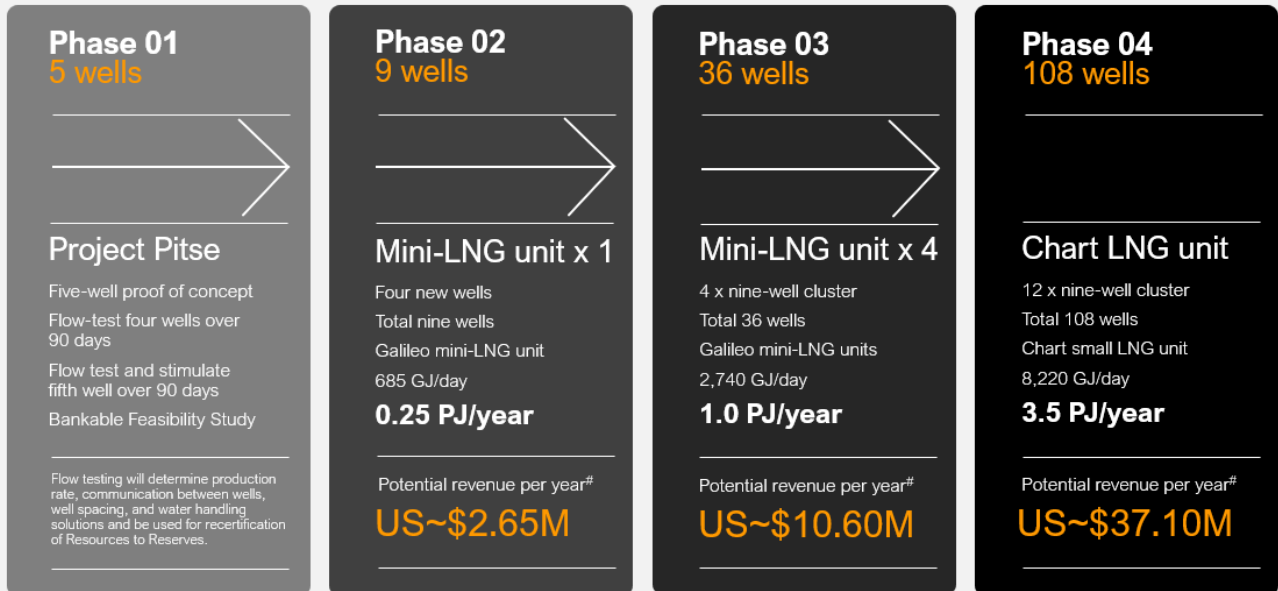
Phase 01
5 wells

Project Pitse

Five-well proof of concept

Flow-test four wells over 90 days

Flow test and stimulate fifth well over 90 days

Bankable Feasibility Study

Flow testing will determine production rate, communication between wells, well spacing, and water handling solutions and be used for recertification of Resources to Reserves.

Phase 02
9 wells

Mini-LNG unit x 1

Four new wells

Total nine wells

Galileo mini-LNG unit

685 GJ/day

0.25 PJ/year

Potential revenue per year#

US~$2.65M

Phase 03
36 wells

Mini-LNG unit x 4

4 x nine-well cluster

Total 36 wells

Galileo mini-LNG units

2,740 GJ/day

1.0 PJ/year

Potential revenue per year#

US~$10.60M

Phase 04
108 wells

Chart LNG unit

12 x nine-well cluster

Total 108 wells

Chart small LNG unit

8,220 GJ/day

3.5 PJ/year

Potential revenue per year#

US~$37.10M